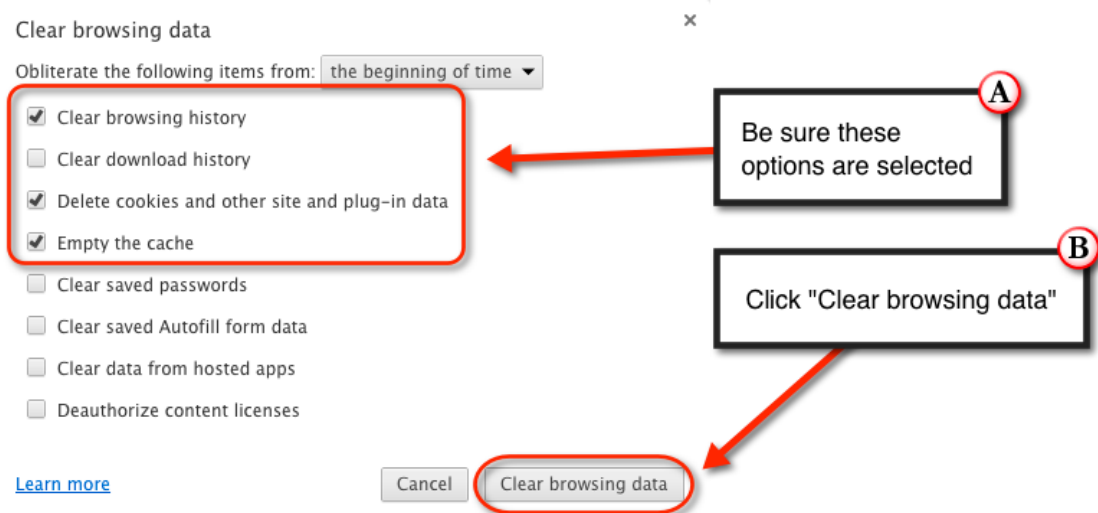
Clear browsing data

×

Obliterate the following items from: the beginning of time

Clear browsing history

Clear download history

Delete cookies and other site and plug-in data

Empty the cache

Clear saved passwords

Clear saved Autofill form data

Clear data from hosted apps

Deauthorize content licenses

A

Be sure these options are selected

B

Click "Clear browsing data"

Learn more

Cancel

Clear browsing data